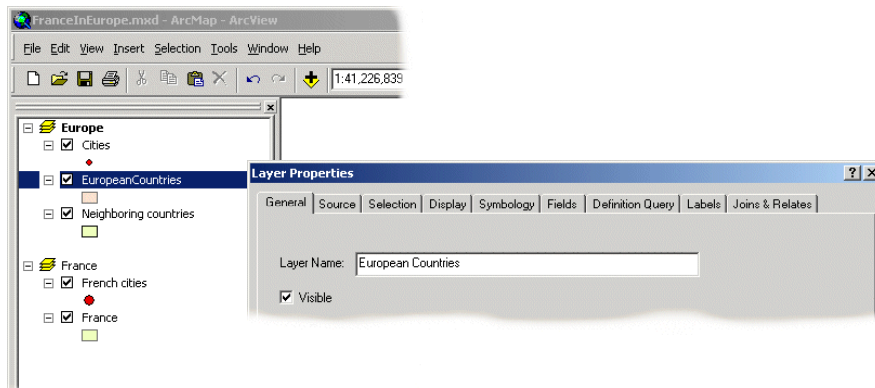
FranceInEurope.mxd - ArcMap - ArcView

File Edit View Insert Selection Tools Window Help

1:41,226,839

Europe
Cities
EuropeanCountries
Neighboring countries

France
French cities
France

Layer Properties

General | Source | Selection | Display | Symbology | Fields | Definition Query | Labels | Joins & Relates

Layer Name: European Countries

Visible